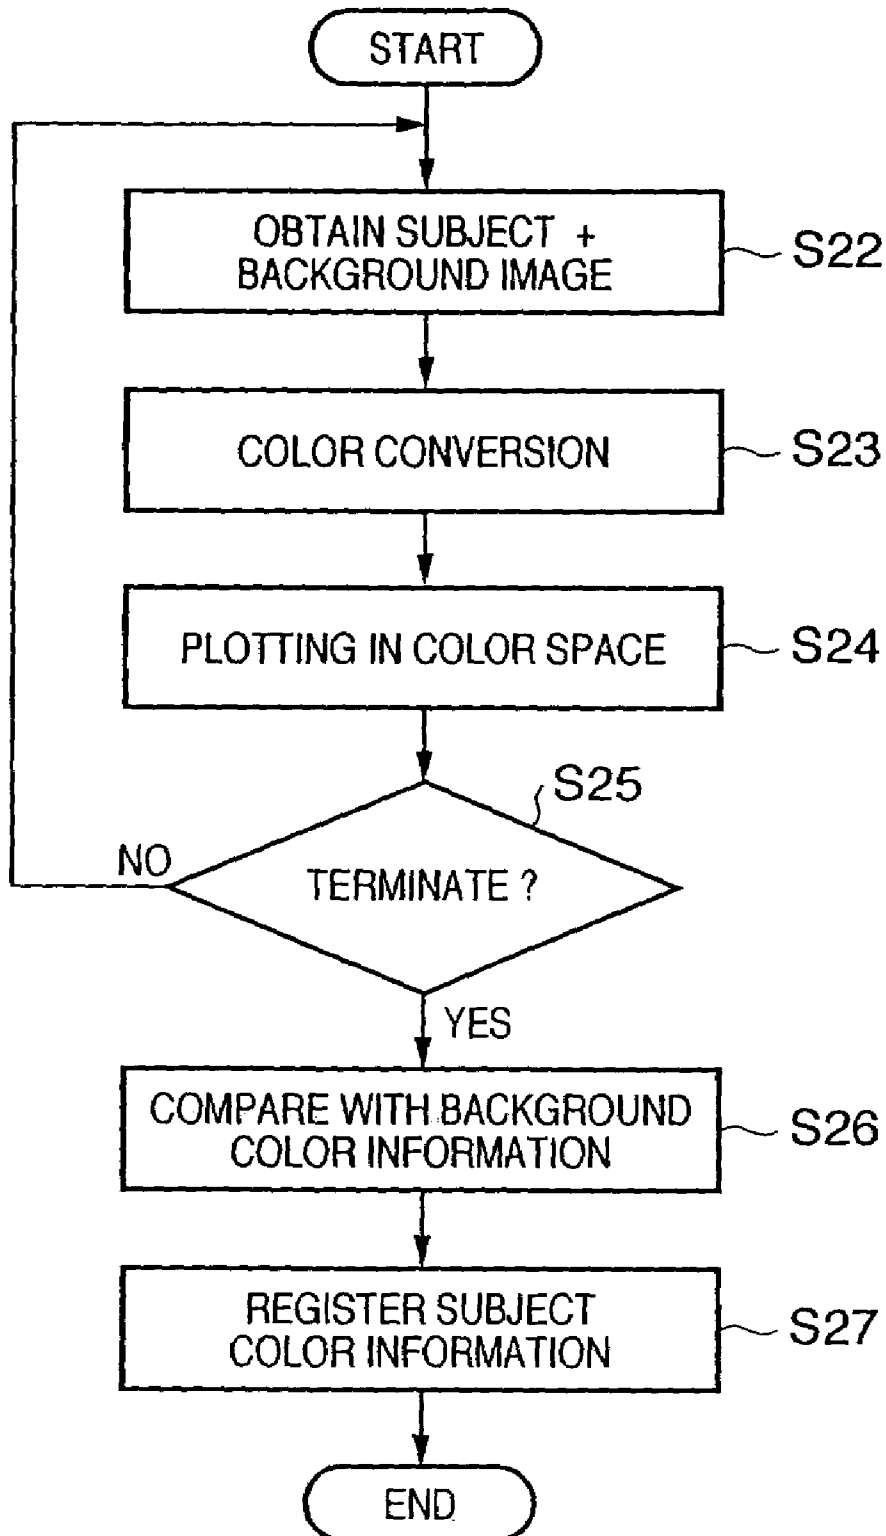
START

OBTAIN SUBJECT + BACKGROUND IMAGE

S22

COLOR CONVERSION

S23

PLOTTING IN COLOR SPACE

S24

S25

NO

TERMINATE ?

YES

COMPARE WITH BACKGROUND COLOR INFORMATION

S26

REGISTER SUBJECT COLOR INFORMATION

S27

END